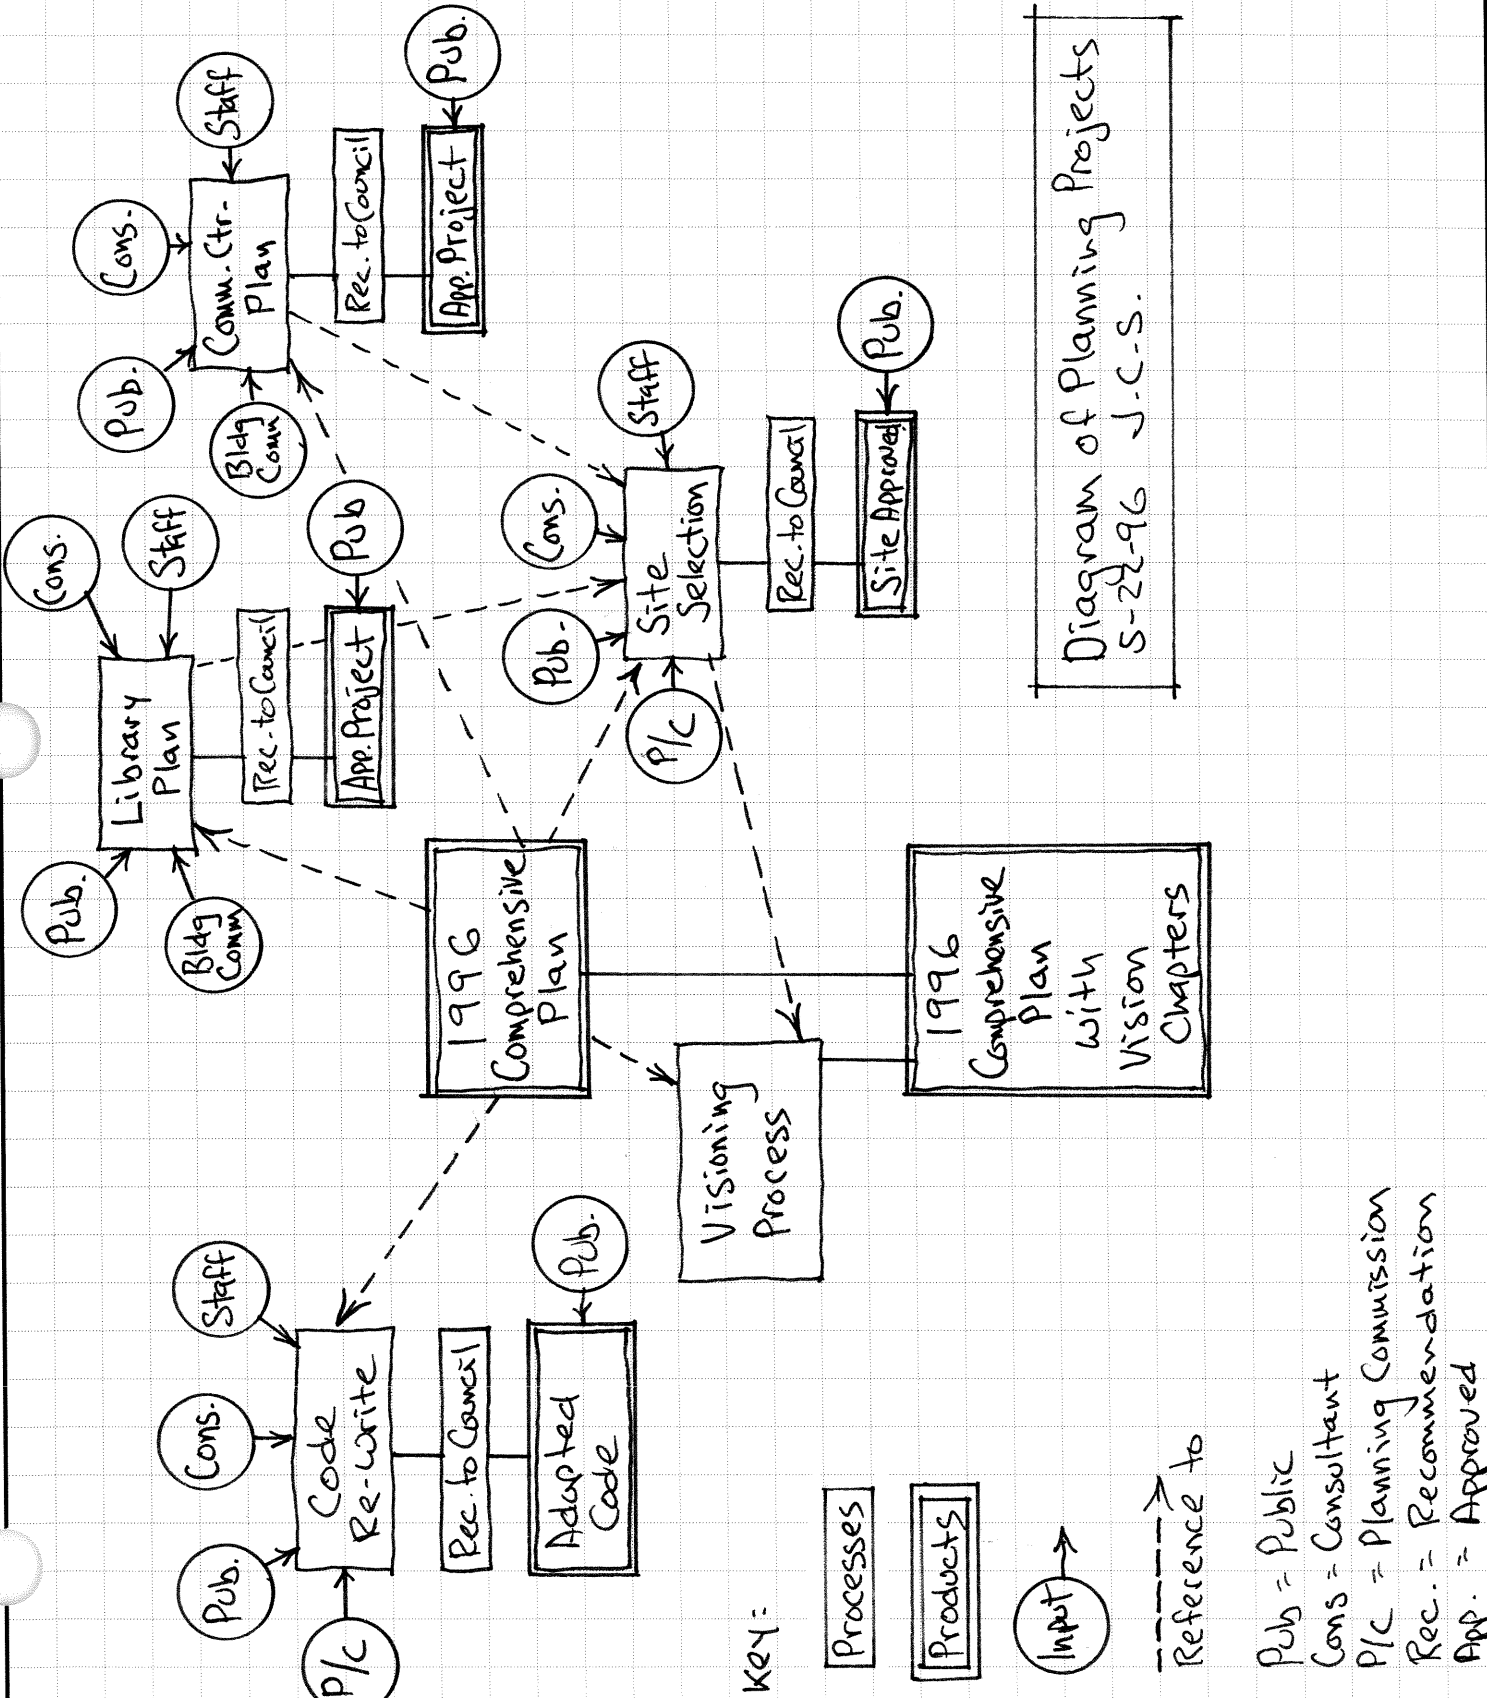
Diagram of Planning Projects
5-22-96 J.C.S.

Pub. Cons. Staff
Comm. Ctr. Plan
Bldg Comm
Rec. to Council
App. Project
Pub.

Cons. Staff
Pub. Library Plan
Bldg Comm
Rec. to Council
App. Project
Pub

Pub. Cons. Staff
Site Selection
P/C
Rec. to Council
Site Approved
Pub.

1996 Comprehensive Plan

Visioning Process

1996 Comprehensive Plan with Vision Chapters

Pub. Cons. Staff
Code Re-Write
P/C
Rec. to Council
Adapted Code
Pub.

Key:
Processes
Products
Input
Reference to

Pub = Public
Cons = Consultant
P/C = Planning Commission
Rec. = Recommendation
App. = Approved